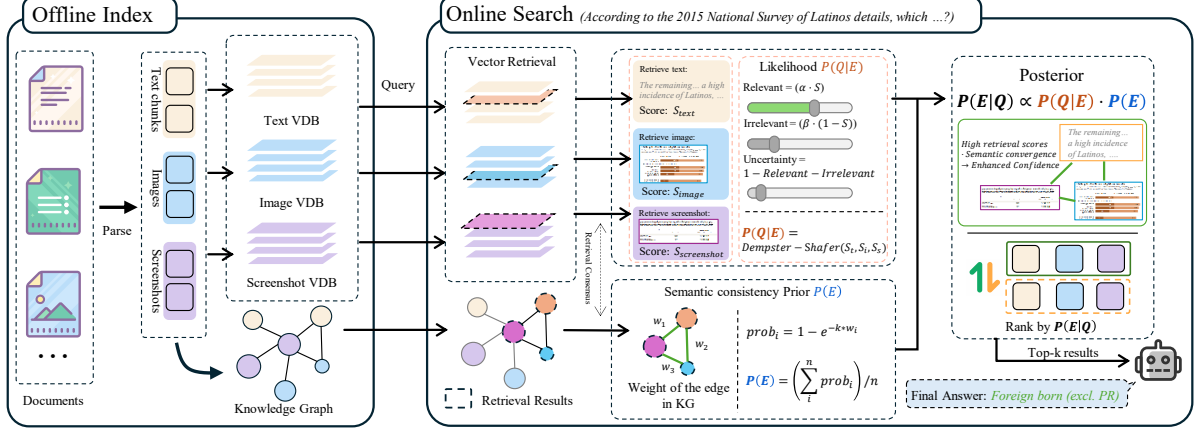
Offline Index

Documents

Parse

Text chunks

Images

Screenshots

Text VDB

Image VDB

Screenshot VDB

Knowledge Graph

Query

Online Search (According to the 2015 National Survey of Latinos details, which ...?)

Vector Retrieval

Retrieve text:

The remaining ... a high incidence of Latinos, ...

Score: $S_{text}$

Retrieve image:

Score: $S_{image}$

Retrieve screenshot:

Score: $S_{screenshot}$

Retrieval Consensus

Likelihood $P(Q|E)$

Relevant $= (\alpha \cdot S)$

Irrelevant $= (\beta \cdot (1-S))$

Uncertainty $=$

$1 - Relevant - Irrelevant$

$P(Q|E) =$

$Dempster - Shafer(S_t, S_i, S_s)$

Retrieval Results

Semantic consistency Prior $P(E)$

$w_1$

$w_2$

$w_3$

Weight of the edge in KG

$prob_i = 1 - e^{-k * w_i}$

$P(E) = \left(\sum_{i}^{n} prob_i\right)/n$

Posterior

$P(E|Q) \propto P(Q|E) \cdot P(E)$

High retrieval scores · Semantic convergence → Enhanced Confidence

The remaining ... a high incidence of Latinos, ...

Rank by $P(E|Q)$

Top-k results

Final Answer: Foreign born (excl. PR)